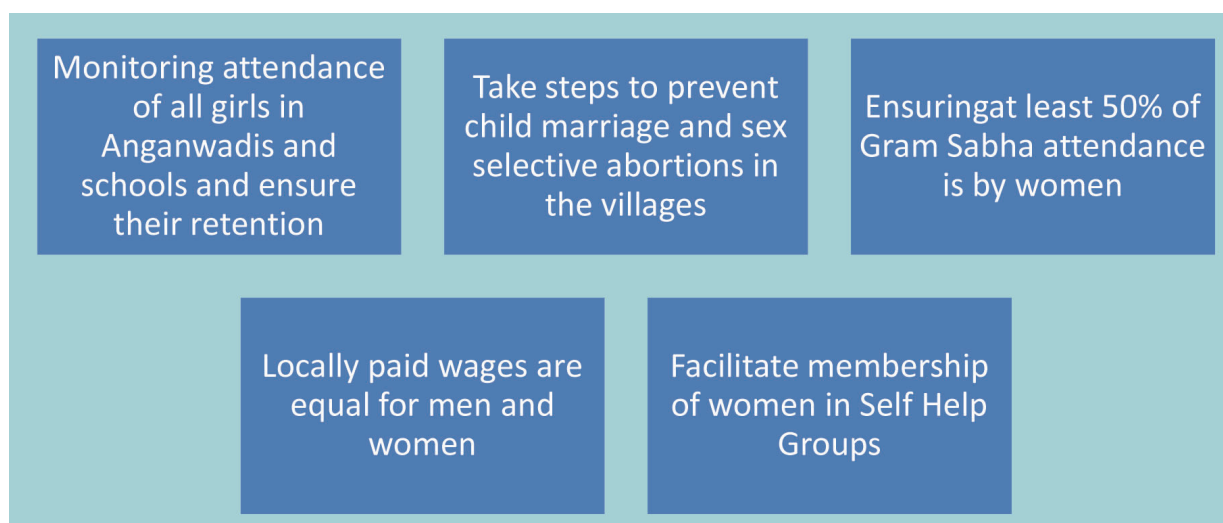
Monitoring attendance of all girls in Anganwadis and schools and ensure their retention

Take steps to prevent child marriage and sex selective abortions in the villages

Ensuringat least 50% of Gram Sabha attendance is by women

Locally paid wages are equal for men and women

Facilitate membership of women in Self Help Groups